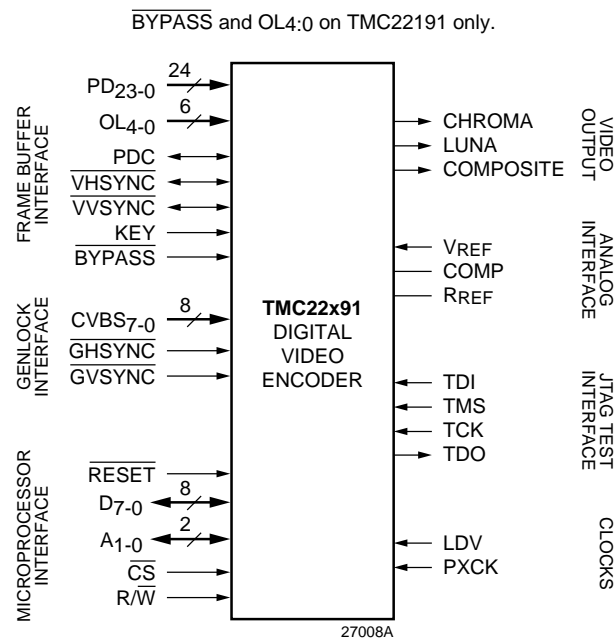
$\overline{BYPASS}$ and $OL_{4:0}$ on TMC22191 only.

FRAME BUFFER INTERFACE
24
$PD_{23-0}$
6
$OL_{4-0}$
PDC
$\overline{VHSYNC}$
$\overline{VVSYNC}$
KEY
$\overline{BYPASS}$

GENLOCK INTERFACE
8
$CVBS_{7-0}$
$\overline{GHSYNC}$
$\overline{GVSYNC}$

MICROPROCESSOR INTERFACE
$\overline{RESET}$
8
$D_{7-0}$
2
$A_{1-0}$
$\overline{CS}$
R/$\overline{W}$

**TMC22x91**
DIGITAL
VIDEO
ENCODER

VIDEO OUTPUT
CHROMA
LUNA
COMPOSITE

ANALOG INTERFACE
$V_{REF}$
COMP
$R_{REF}$

JTAG TEST INTERFACE
TDI
TMS
TCK
TDO

CLOCKS
LDV
PXCK

27008A